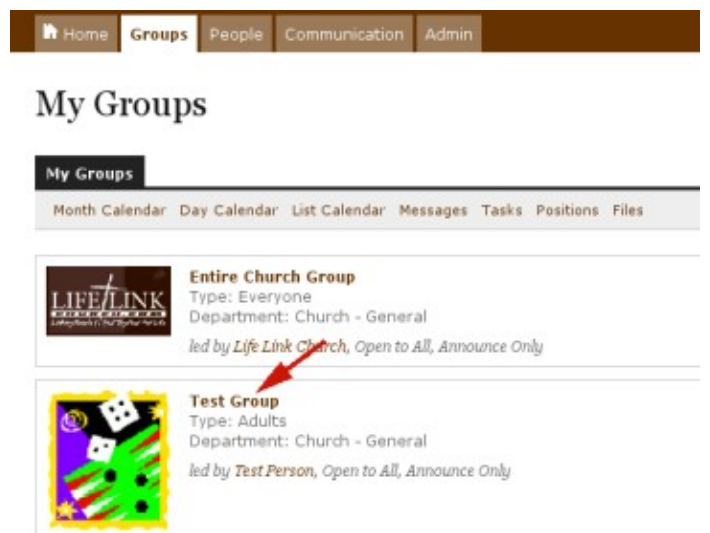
Home Groups People Communication Admin

My Groups

My Groups

Month Calendar Day Calendar List Calendar Messages Tasks Positions Files

LIFE LINK

Entire Church Group
Type: Everyone
Department: Church - General
led by Life Link Church, Open to All, Announce Only

Test Group
Type: Adults
Department: Church - General
led by Test Person, Open to All, Announce Only